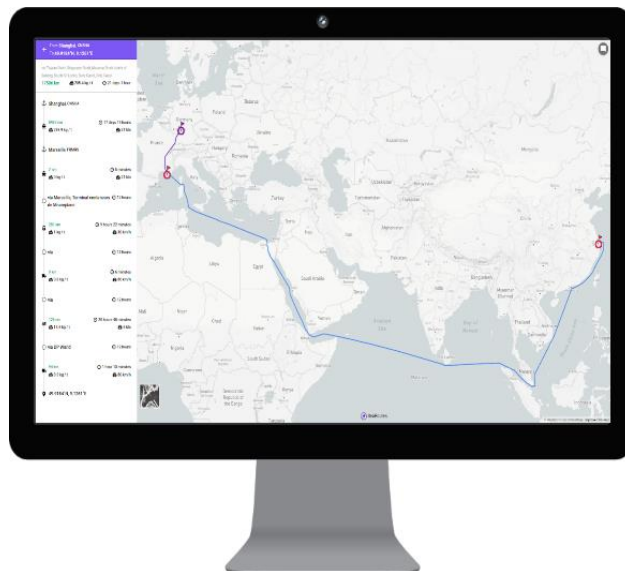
Shanghai, China
Marseille FRMRS
Germany
Belarus
Ukraine
Romania
Italy
Spain
Turkey
Algeria
Libya
Egypt
Saudi Arabia
Iran
Pakistan
India
Afghanistan
Kazakhstan
Mongolia
China
Myanmar
Thailand
Sudan
Chad
Niger
Nigeria
Ethiopia
Kenya
South Sudan
Somalia
Democratic Republic of the Congo
Tanzania